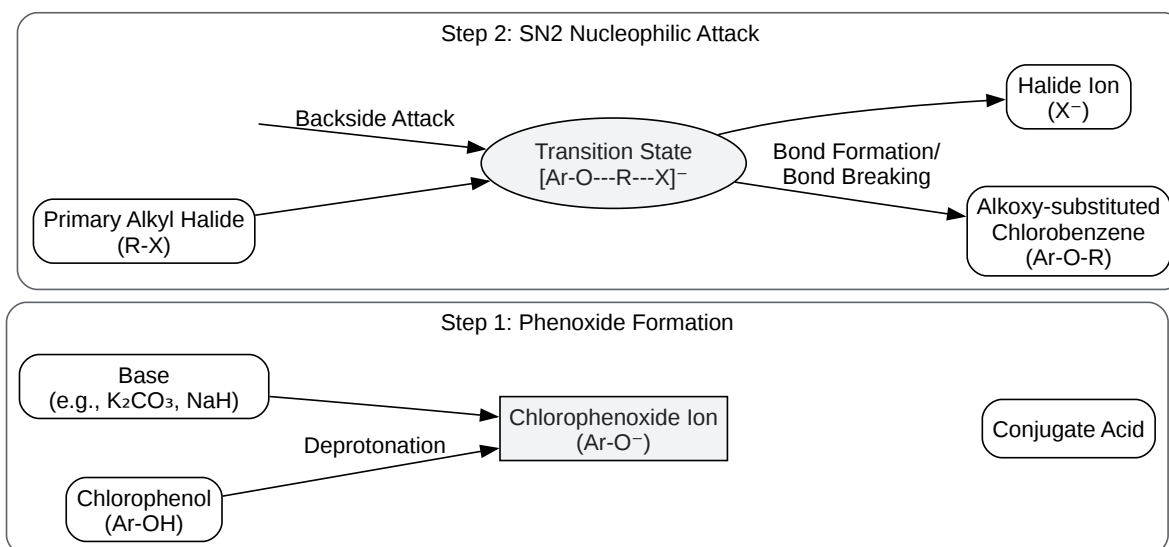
Step 2: SN2 Nucleophilic Attack

Backside Attack

Primary Alkyl Halide
(R-X)

Transition State
[Ar-O---R---X]⁻

Bond Formation/
Bond Breaking

Halide Ion
(X⁻)

Alkoxy-substituted
Chlorobenzene
(Ar-O-R)

Step 1: Phenoxide Formation

Base
(e.g., $K_2CO_3$, NaH)

Deprotonation

Chlorophenol
(Ar-OH)

Chlorophenoxide Ion
(Ar-O⁻)

Conjugate Acid